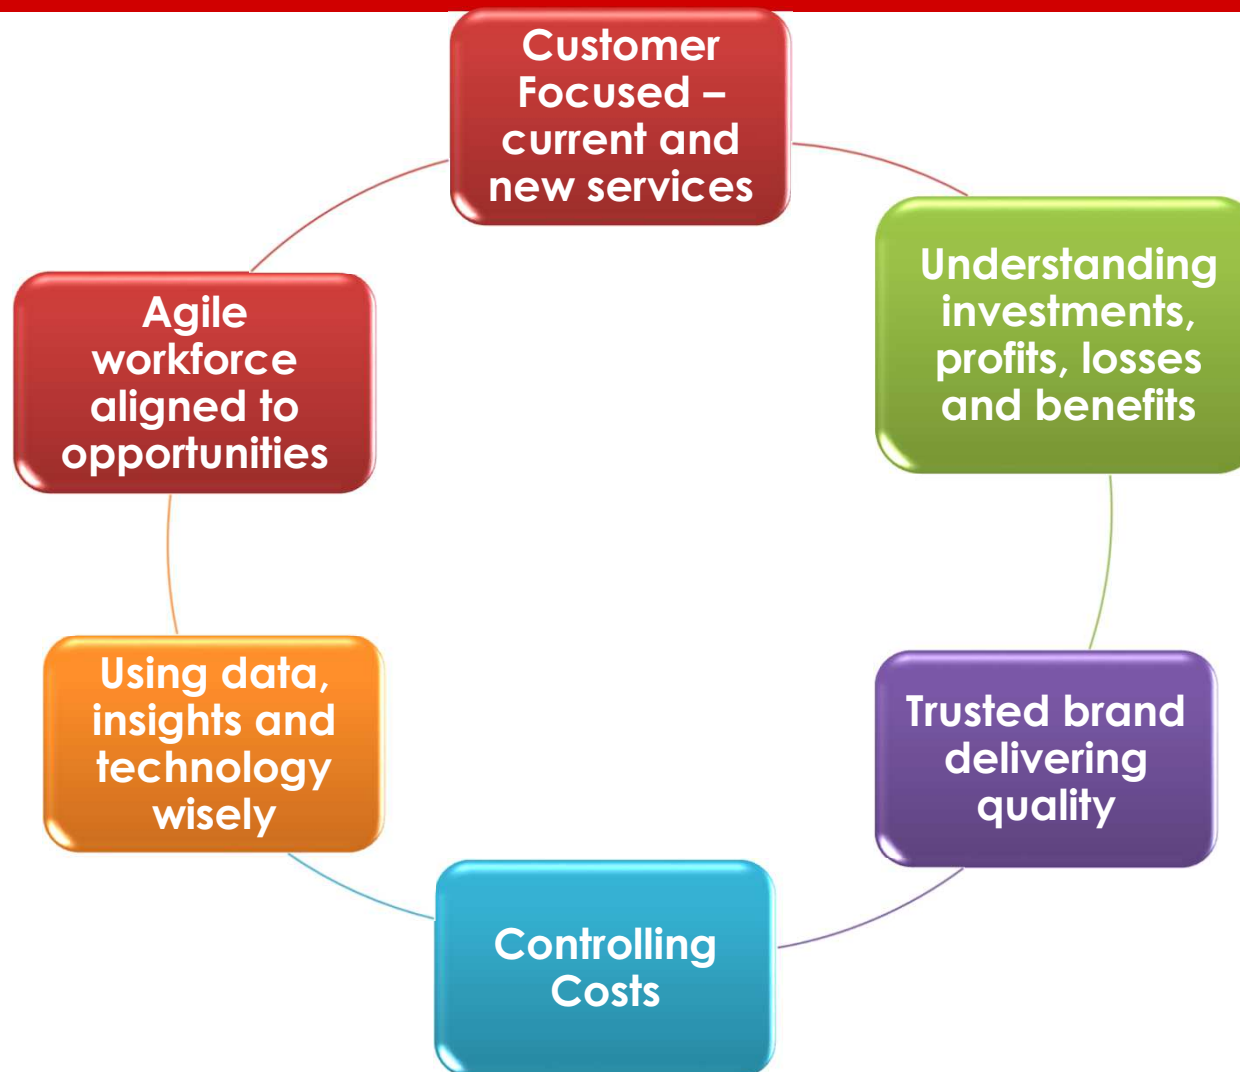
Customer Focused – current and new services

Understanding investments, profits, losses and benefits

Trusted brand delivering quality

Controlling Costs

Using data, insights and technology wisely

Agile workforce aligned to opportunities